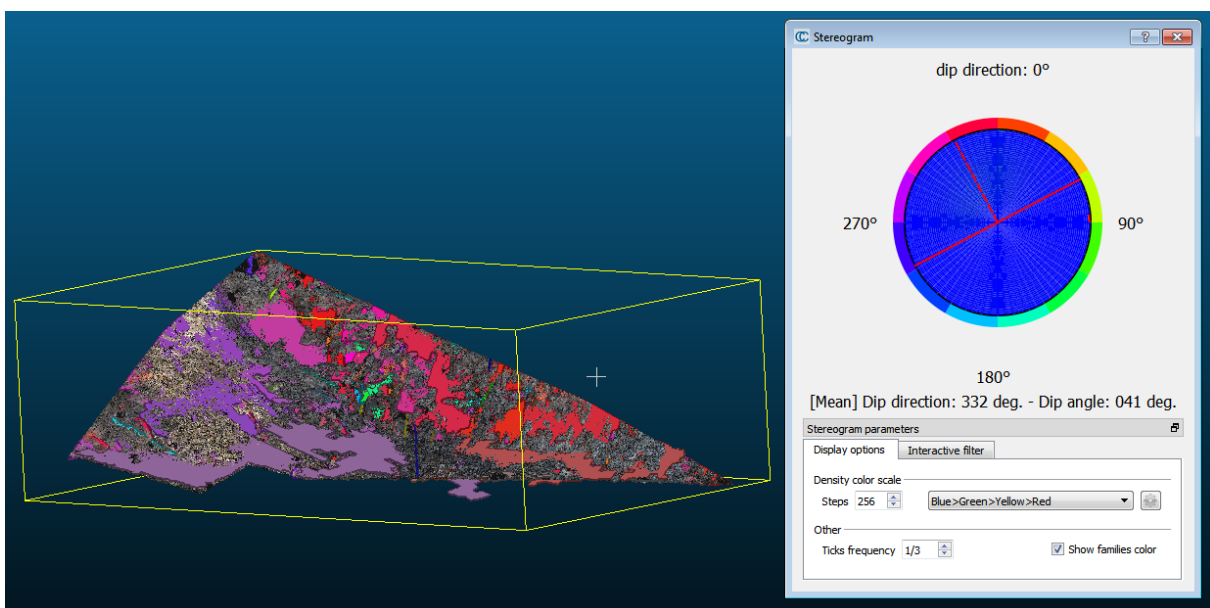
Stereogram

?

dip direction: 0°

270°

90°

180°

[Mean] Dip direction: 332 deg. - Dip angle: 041 deg.

Stereogram parameters

Display options

Interactive filter

Density color scale

Steps 256

Blue>Green>Yellow>Red

Other

Ticks frequency 1/3

Show families color